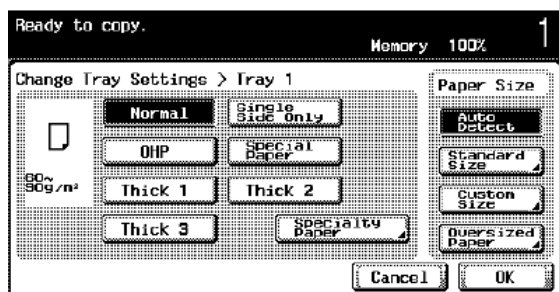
Ready to copy.

Memory 100%

1

Change Tray Settings > Tray 1

Paper Size

60~90g/m²

Normal

Single Side Only

OHP

Special Paper

Thick 1

Thick 2

Thick 3

Specialty Paper

Auto Detect

Standard Size

Custom Size

Oversized Paper

Cancel

OK